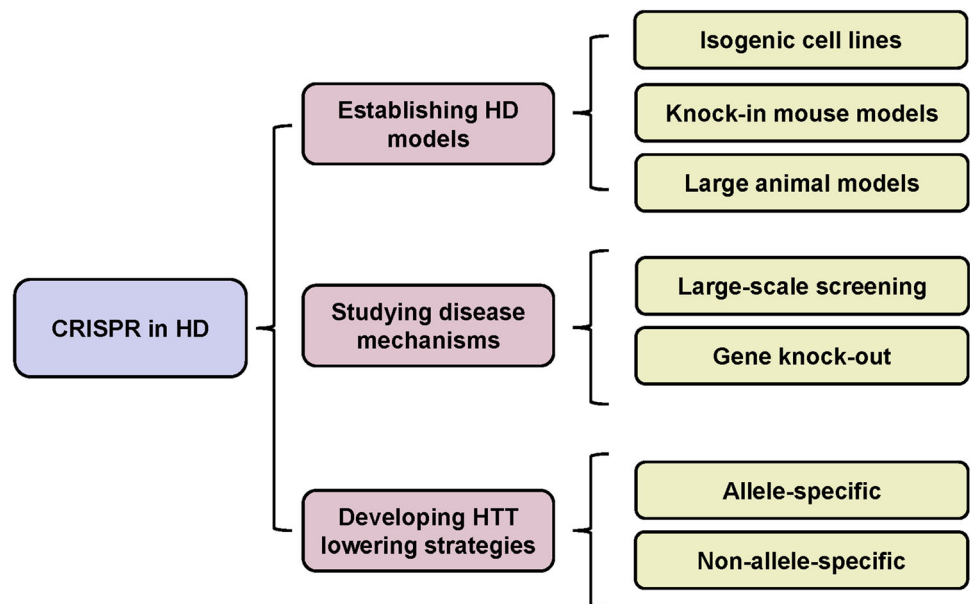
CRISPR in HD

Establishing HD models

Isogenic cell lines

Knock-in mouse models

Large animal models

Studying disease mechanisms

Large-scale screening

Gene knock-out

Developing HTT lowering strategies

Allele-specific

Non-allele-specific